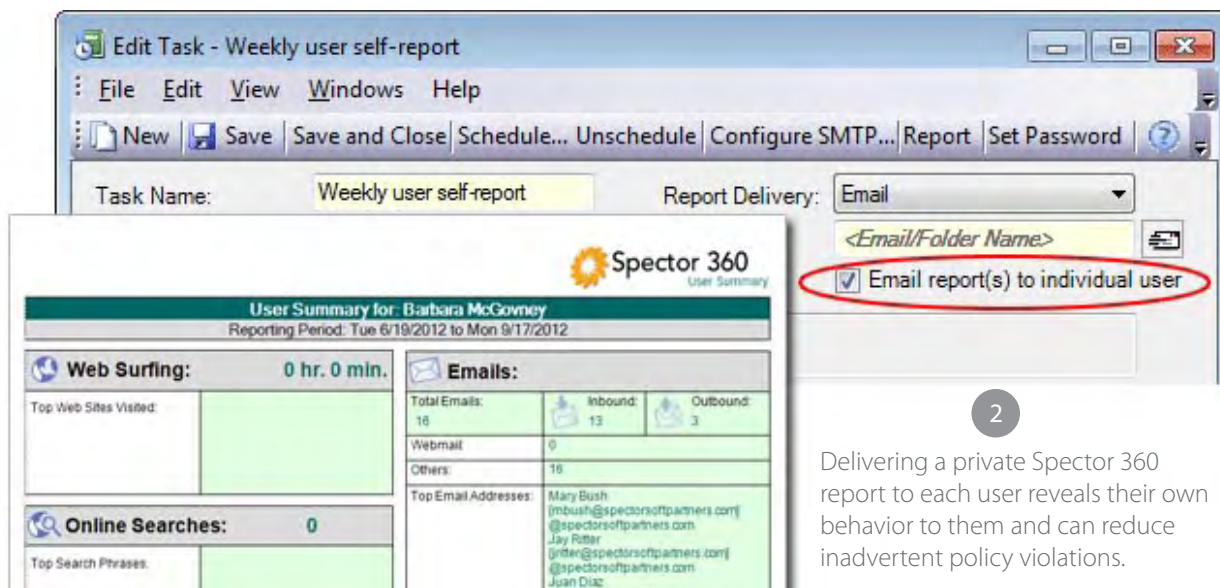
Edit Task - Weekly user self-report

File Edit View Windows Help

New Save Save and Close Schedule... Unschedule Configure SMTP... Report Set Password

Task Name: Weekly user self-report

Report Delivery: Email

<Email/Folder Name>

Email report(s) to individual user

Spector 360
User Summary

User Summary for: Barbara McGovney
Reporting Period: Tue 6/19/2012 to Mon 9/17/2012

Web Surfing: 0 hr. 0 min.

Top Web Sites Visited:

Online Searches: 0

Top Search Phrases:

Emails:

| Total Emails: 16 | Inbound: 13 | Outbound: 3 |
|---|---|---|
| Webmail | 0 | |
| Others | 16 | |
| Top Email Addresses: | Mary Bush [mbush@spectorsoftpartners.com] @spectorsoftpartners.com Jay Ritter [jritter@spectorsoftpartners.com] @spectorsoftpartners.com Juan Diaz | |

2

Delivering a private Spector 360 report to each user reveals their own behavior to them and can reduce inadvertent policy violations.